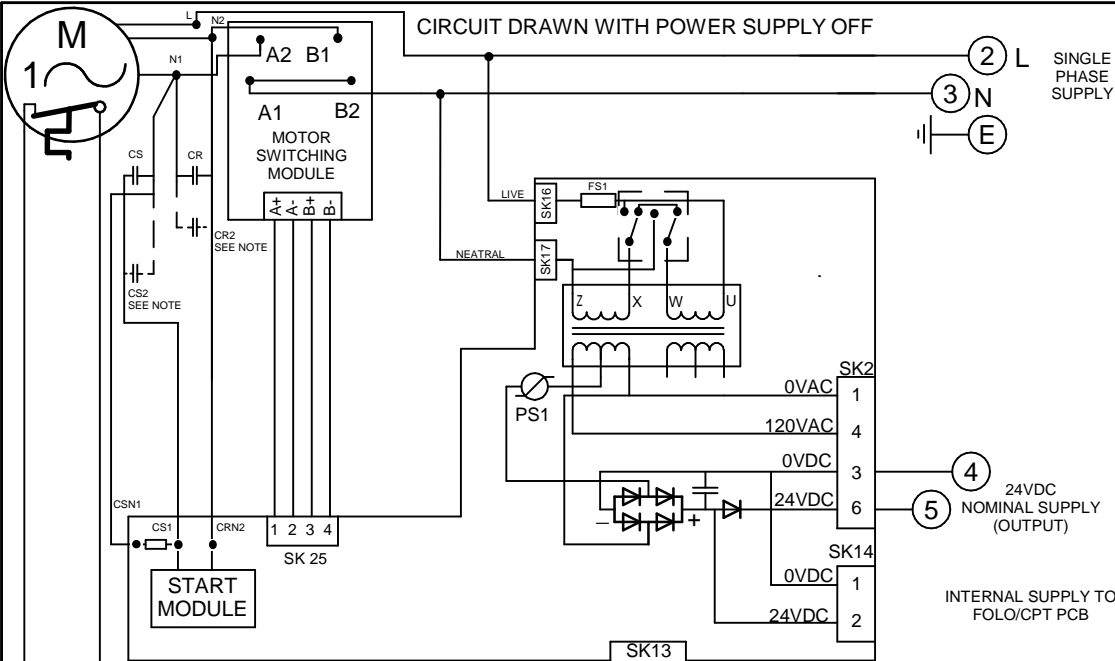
M

1

L

N2

N1

A2 B1

A1 B2

MOTOR SWITCHING MODULE

CIRCUIT DRAWN WITH POWER SUPPLY OFF

2 L

3 N

E

SINGLE PHASE SUPPLY

CS

CR

CR2 SEE NOTE

CS2 SEE NOTE

A+ A- B+ B-

LIVE

SK16

FS1

NEATRAL

SK17

Z X W U

PS1

SK2

0VAC 1

120VAC 4

0VDC 3

24VDC 6

4

5

24VDC NOMINAL SUPPLY (OUTPUT)

SK14

0VDC 1

24VDC 2

INTERNAL SUPPLY TO FOLO/CPT PCB

CSN1

CS1

CRN2

1 2 3 4

SK 25

START MODULE

SK13